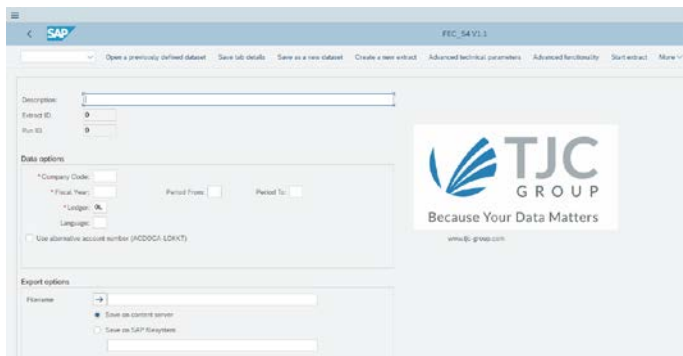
SAP

FEC_S4 V1.1

Open a previously defined dataset	Save tab details	Save as a new dataset	Create a new extract	Advanced technical parameters	Advanced functionality	Start extract	More

Description:
Extract ID: 0
Run ID: 0

Data options

* Company Code:
* Fiscal Year:	Period From:	Period To:
* Ledger: 0L
Language:
Use alternative account number (ACDOCA-LOKKT)

TJC GROUP
Because Your Data Matters
www.tjc-group.com

Export options

Filename
Save on content server
Save on SAP filesystem